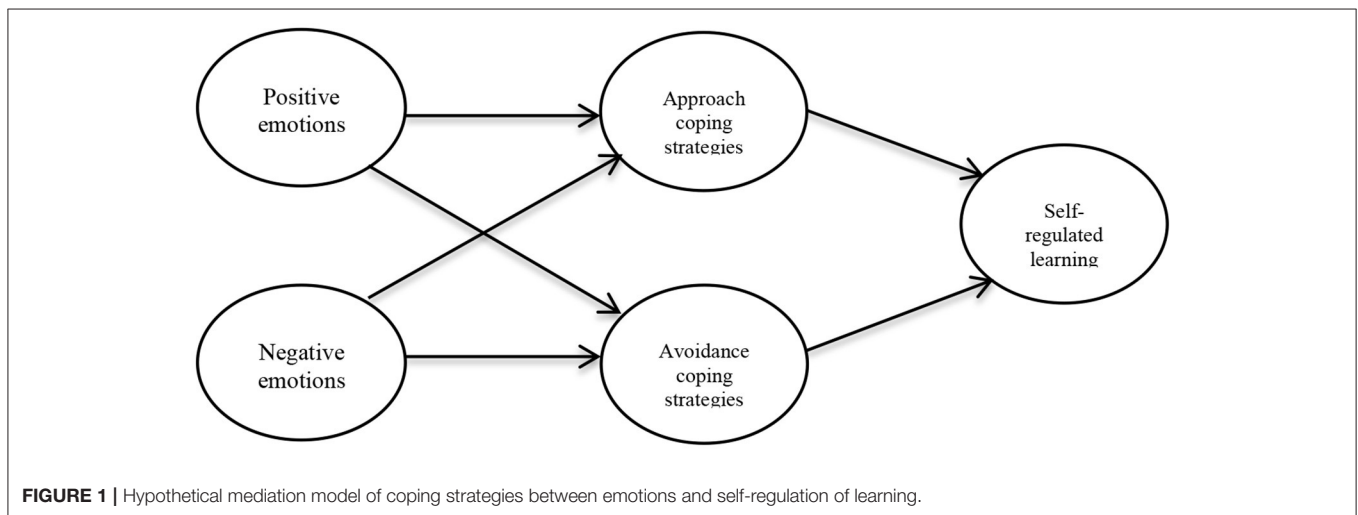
Positive emotions

Approach coping strategies

Self-regulated learning

Negative emotions

Avoidance coping strategies

**FIGURE 1 |** Hypothetical mediation model of coping strategies between emotions and self-regulation of learning.